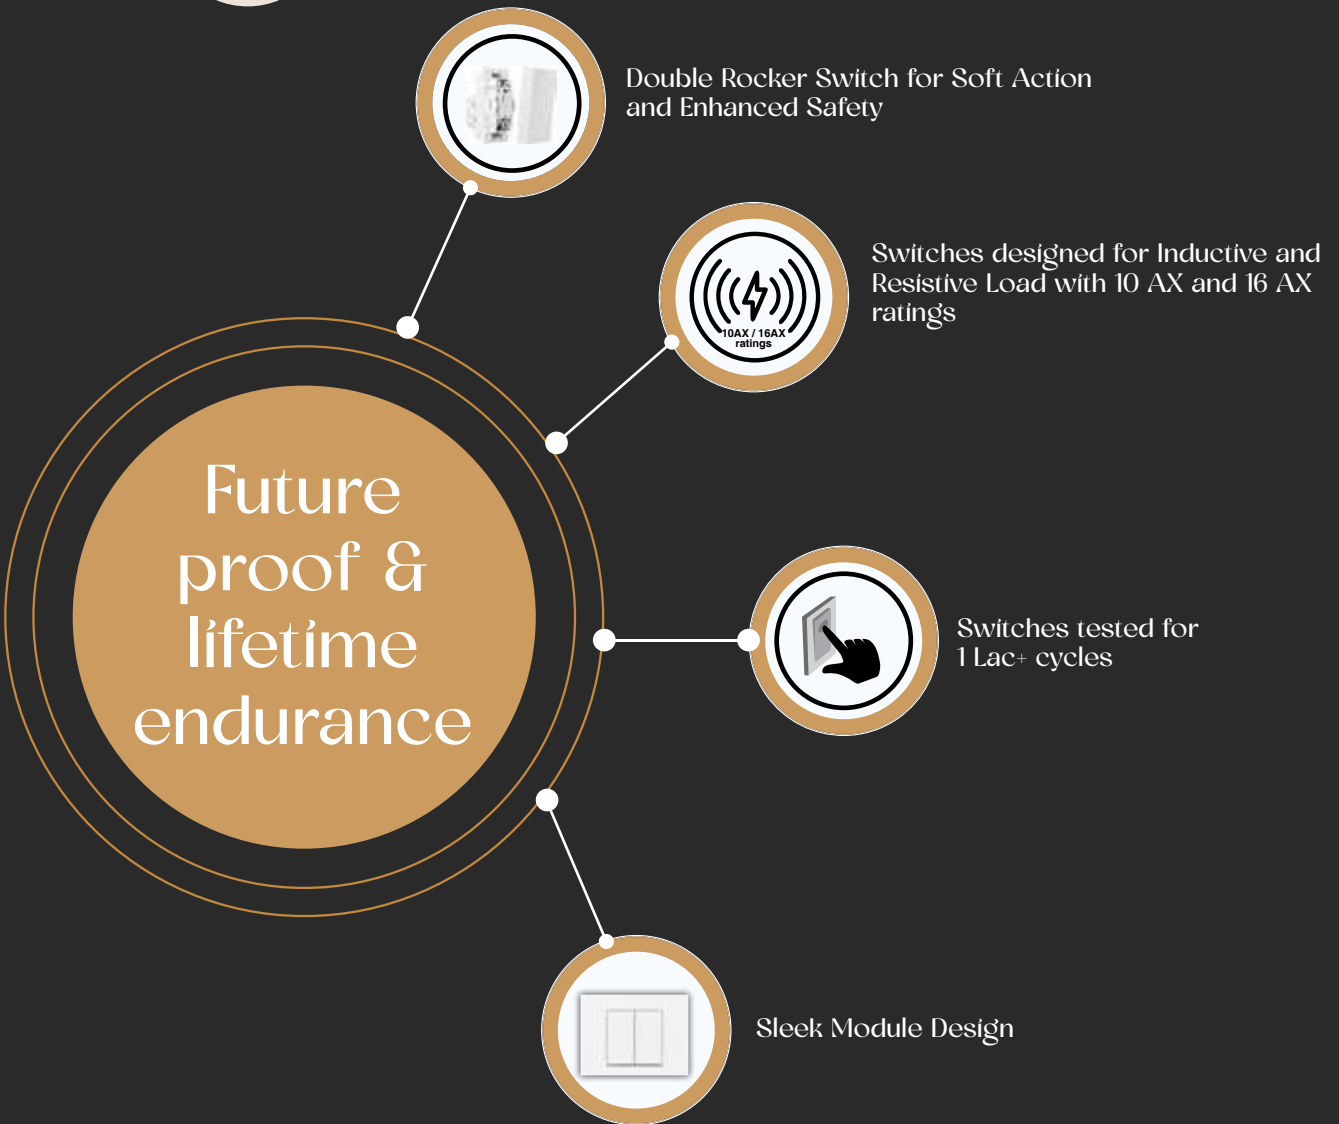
Double Rocker Switch for Soft Action and Enhanced Safety

10AX / 16AX ratings

Switches designed for Inductive and Resistive Load with 10 AX and 16 AX ratings

Future proof & lifetime endurance

Switches tested for 1 Lac+ cycles

Sleek Module Design